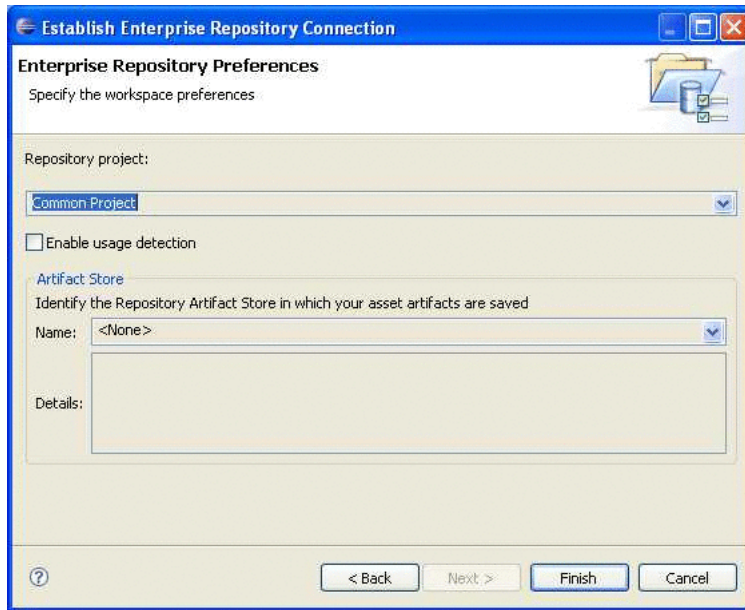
Establish Enterprise Repository Connection

Enterprise Repository Preferences

Specify the workspace preferences

Repository project:

Common Project

Enable usage detection

Artifact Store

Identify the Repository Artifact Store in which your asset artifacts are saved

Name: <None>

Details:

?

< Back

Next >

Finish

Cancel